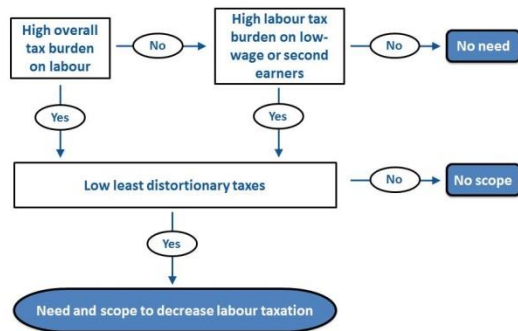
High overall tax burden on labour

No

High labour tax burden on low-wage or second earners

No

No need

Yes

Yes

Low least distortionary taxes

No

No scope

Yes

Need and scope to decrease labour taxation